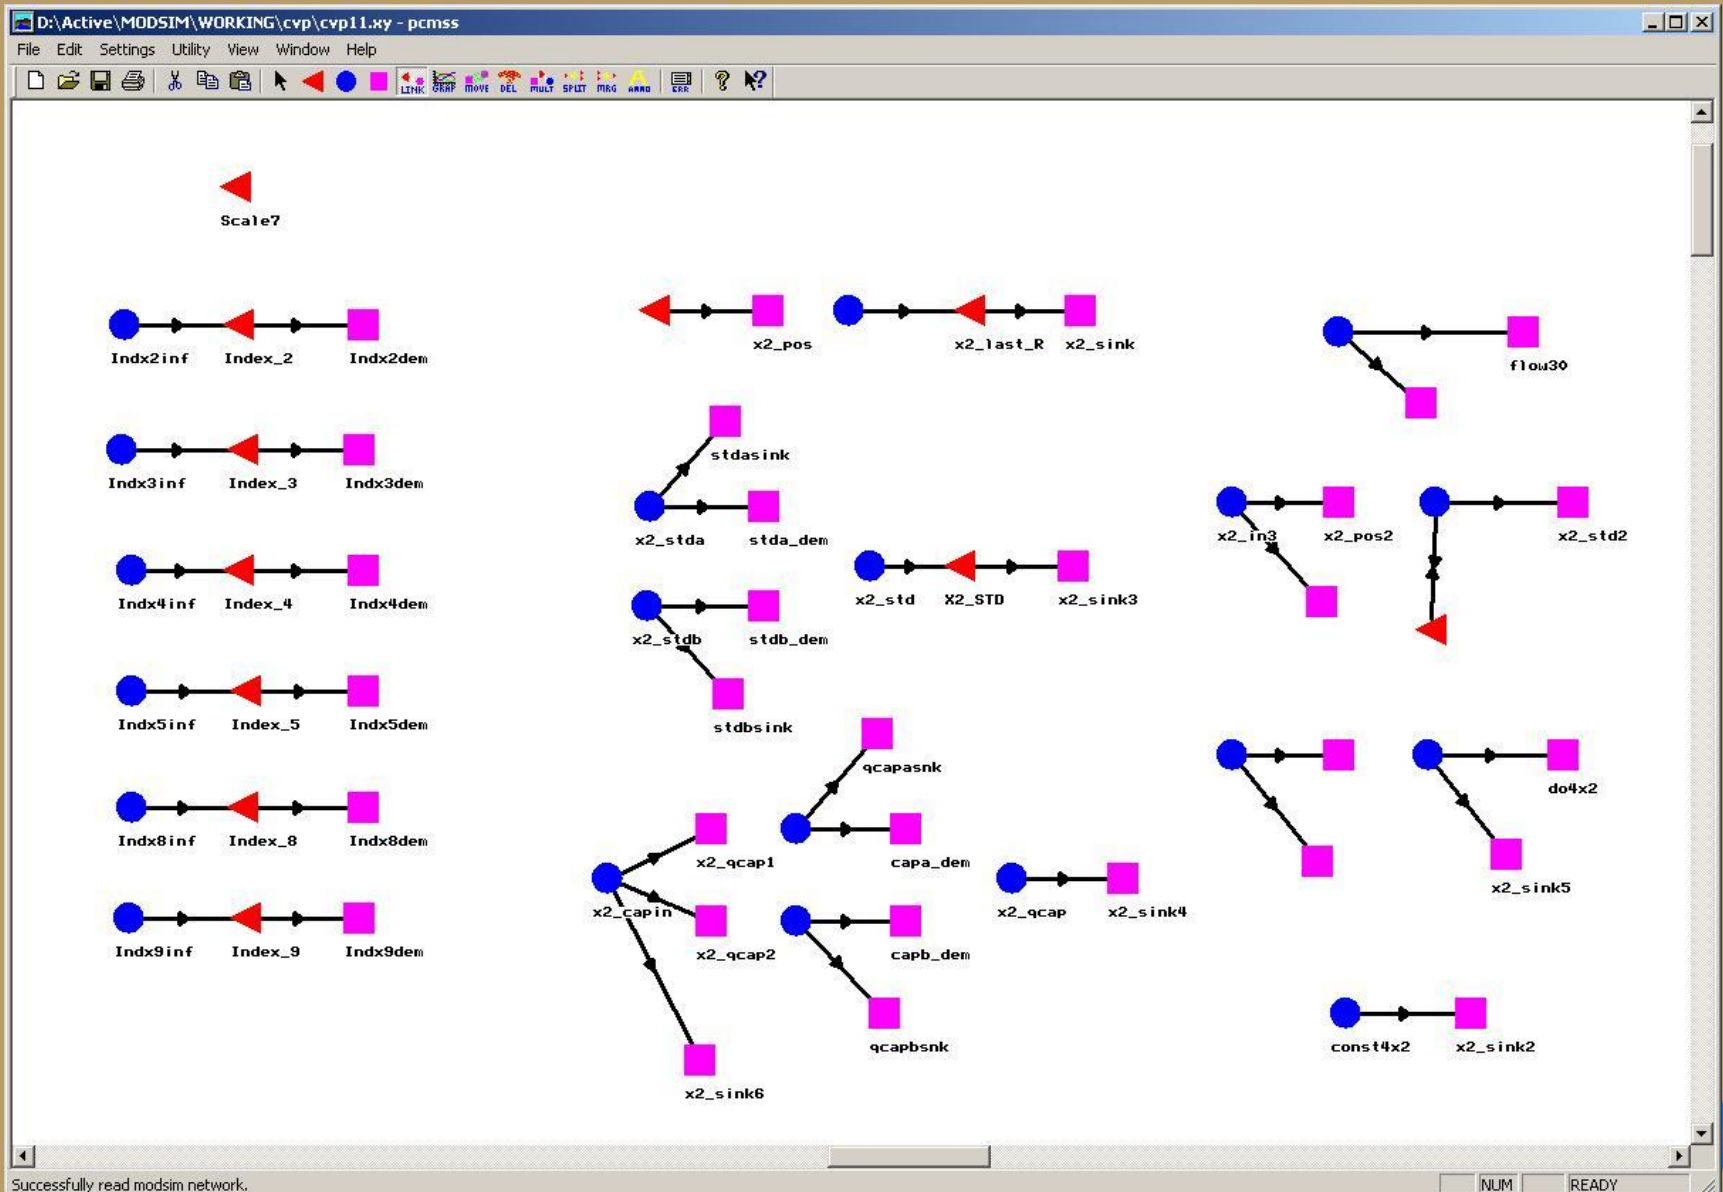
D:\Active\MODSIM\WORKING\cvp\cvp11.xy - pcmss

File Edit Settings Utility View Window Help

LINK GRAP MOVE DEL MULT SPLIT MRG ANNO ERR

Scale7

Indx2inf Index_2 Indx2dem

x2_pos

x2_last_R x2_sink

flow30

Indx3inf Index_3 Indx3dem

stdasink

x2_stda stda_dem

x2_in3 x2_pos2

x2_std2

Indx4inf Index_4 Indx4dem

x2_std X2_STD x2_sink3

x2_stdb stdb_dem

stdbsink

Indx5inf Index_5 Indx5dem

qcapasnk

do4x2

Indx8inf Index_8 Indx8dem

x2_qcap1

capa_dem

x2_sink5

x2_capin

x2_qcap x2_sink4

Indx9inf Index_9 Indx9dem

x2_qcap2

capb_dem

qcapbsnk

const4x2 x2_sink2

x2_sink6

Successfully read modsim network.

NUM READY